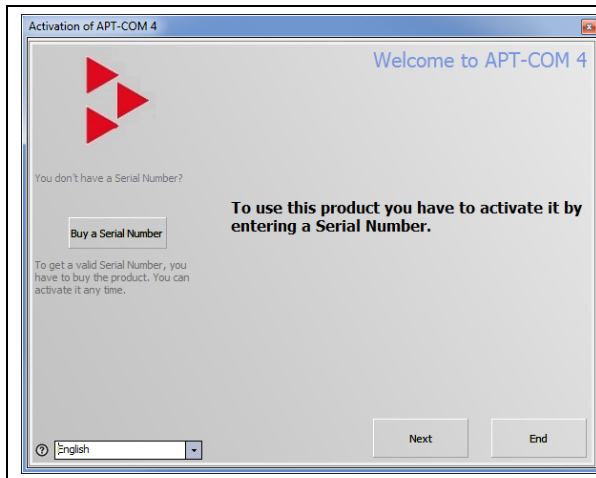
Activation of APT-COM 4

Welcome to APT-COM 4

You don't have a Serial Number?

Buy a Serial Number

To get a valid Serial Number, you have to buy the product. You can activate it any time.

To use this product you have to activate it by entering a Serial Number.

English

Next

End